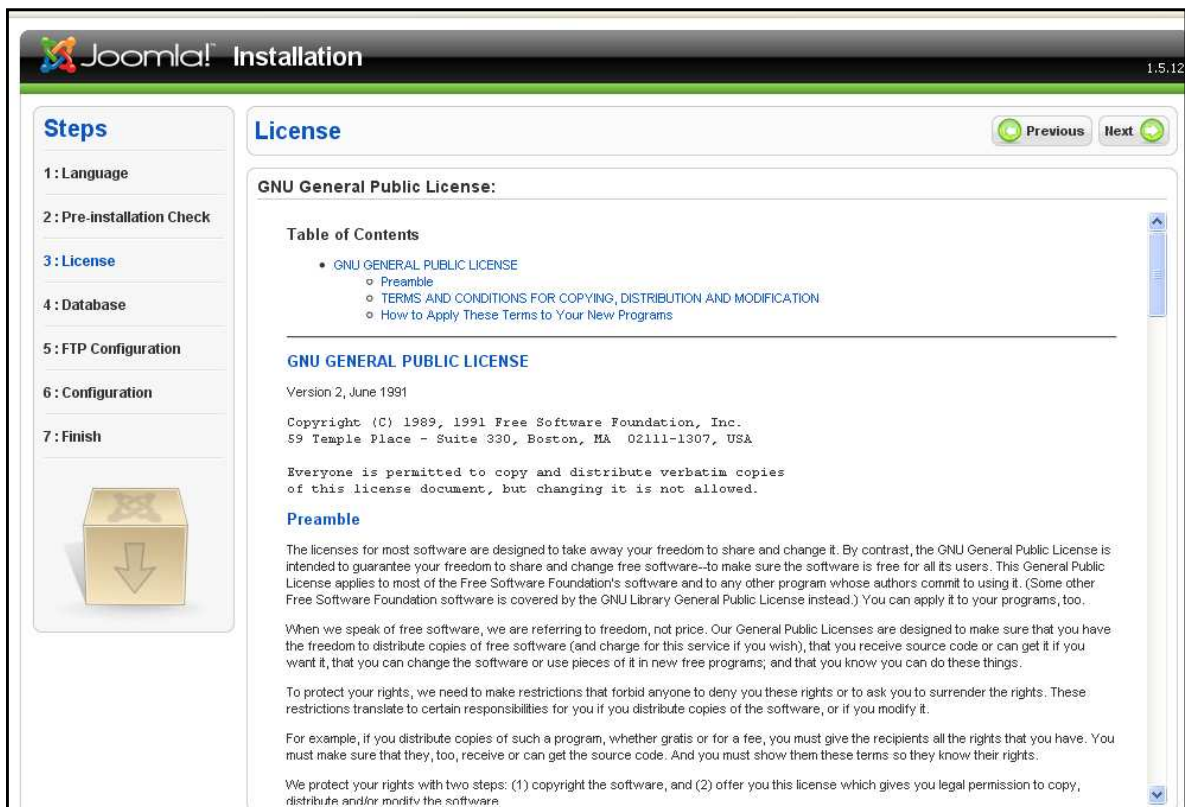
Joomla! Installation

1.5.12

Steps

1 : Language

2 : Pre-installation Check

3 : License

4 : Database

5 : FTP Configuration

6 : Configuration

7 : Finish

License

Previous

Next

GNU General Public License:

Table of Contents

- GNU GENERAL PUBLIC LICENSE
  - Preamble
  - TERMS AND CONDITIONS FOR COPYING, DISTRIBUTION AND MODIFICATION
  - How to Apply These Terms to Your New Programs

GNU GENERAL PUBLIC LICENSE

Version 2, June 1991

Copyright (C) 1989, 1991 Free Software Foundation, Inc.
59 Temple Place - Suite 330, Boston, MA 02111-1307, USA

Everyone is permitted to copy and distribute verbatim copies of this license document, but changing it is not allowed.

Preamble

The licenses for most software are designed to take away your freedom to share and change it. By contrast, the GNU General Public License is intended to guarantee your freedom to share and change free software--to make sure the software is free for all its users. This General Public License applies to most of the Free Software Foundation's software and to any other program whose authors commit to using it. (Some other Free Software Foundation software is covered by the GNU Library General Public License instead.) You can apply it to your programs, too.

When we speak of free software, we are referring to freedom, not price. Our General Public Licenses are designed to make sure that you have the freedom to distribute copies of free software (and charge for this service if you wish), that you receive source code or can get it if you want it, that you can change the software or use pieces of it in new free programs; and that you know you can do these things.

To protect your rights, we need to make restrictions that forbid anyone to deny you these rights or to ask you to surrender the rights. These restrictions translate to certain responsibilities for you if you distribute copies of the software, or if you modify it.

For example, if you distribute copies of such a program, whether gratis or for a fee, you must give the recipients all the rights that you have. You must make sure that they, too, receive or can get the source code. And you must show them these terms so they know their rights.

We protect your rights with two steps: (1) copyright the software, and (2) offer you this license which gives you legal permission to copy, distribute and/or modify the software.